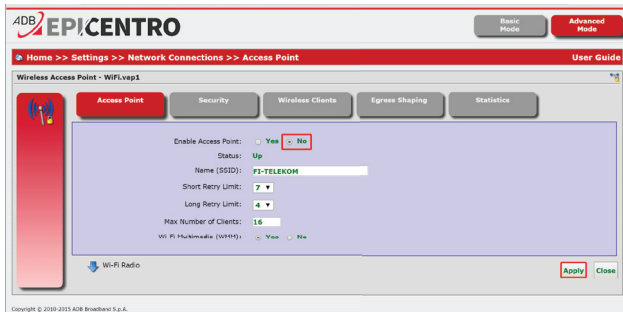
ADB EPICENTRO

Basic Mode

Advanced Mode

Home >> Settings >> Network Connections >> Access Point

User Guide

Wireless Access Point - WiFi.vap1

Access Point

Security

Wireless Clients

Egress Shaping

Statistics

Enable Access Point: Yes No

Status: Up

Name (SSID): FI-TELEKOM

Short Retry Limit: 7

Long Retry Limit: 4

Max Number of Clients: 16

Wi-Fi Multimedia (WMM): Yes No

Wi-Fi Radio

Apply

Close

Copyright © 2010-2015 ADB Broadband S.p.A.